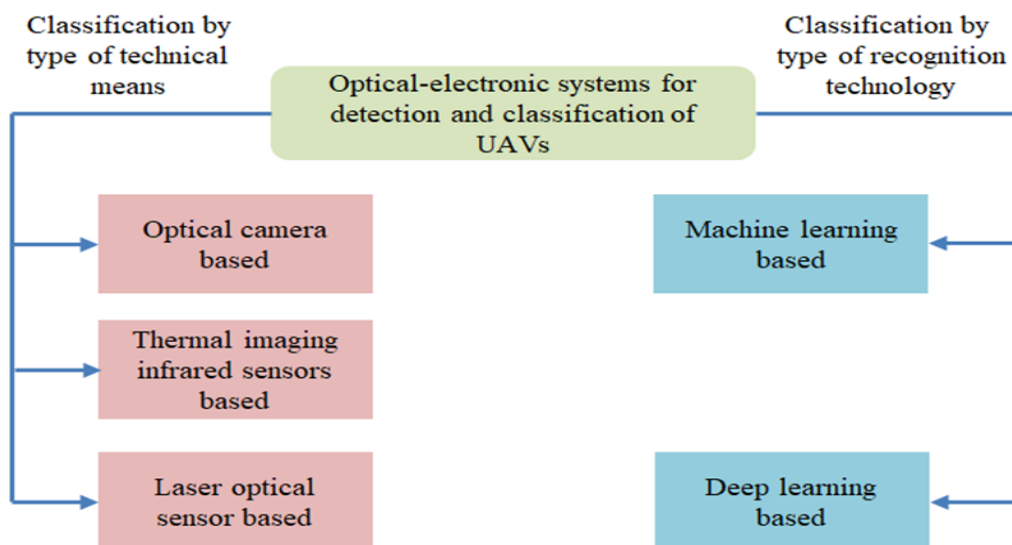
Classification by type of technical means

Optical-electronic systems for detection and classification of UAVs

Classification by type of recognition technology

Optical camera based

Thermal imaging infrared sensors based

Laser optical sensor based

Machine learning based

Deep learning based